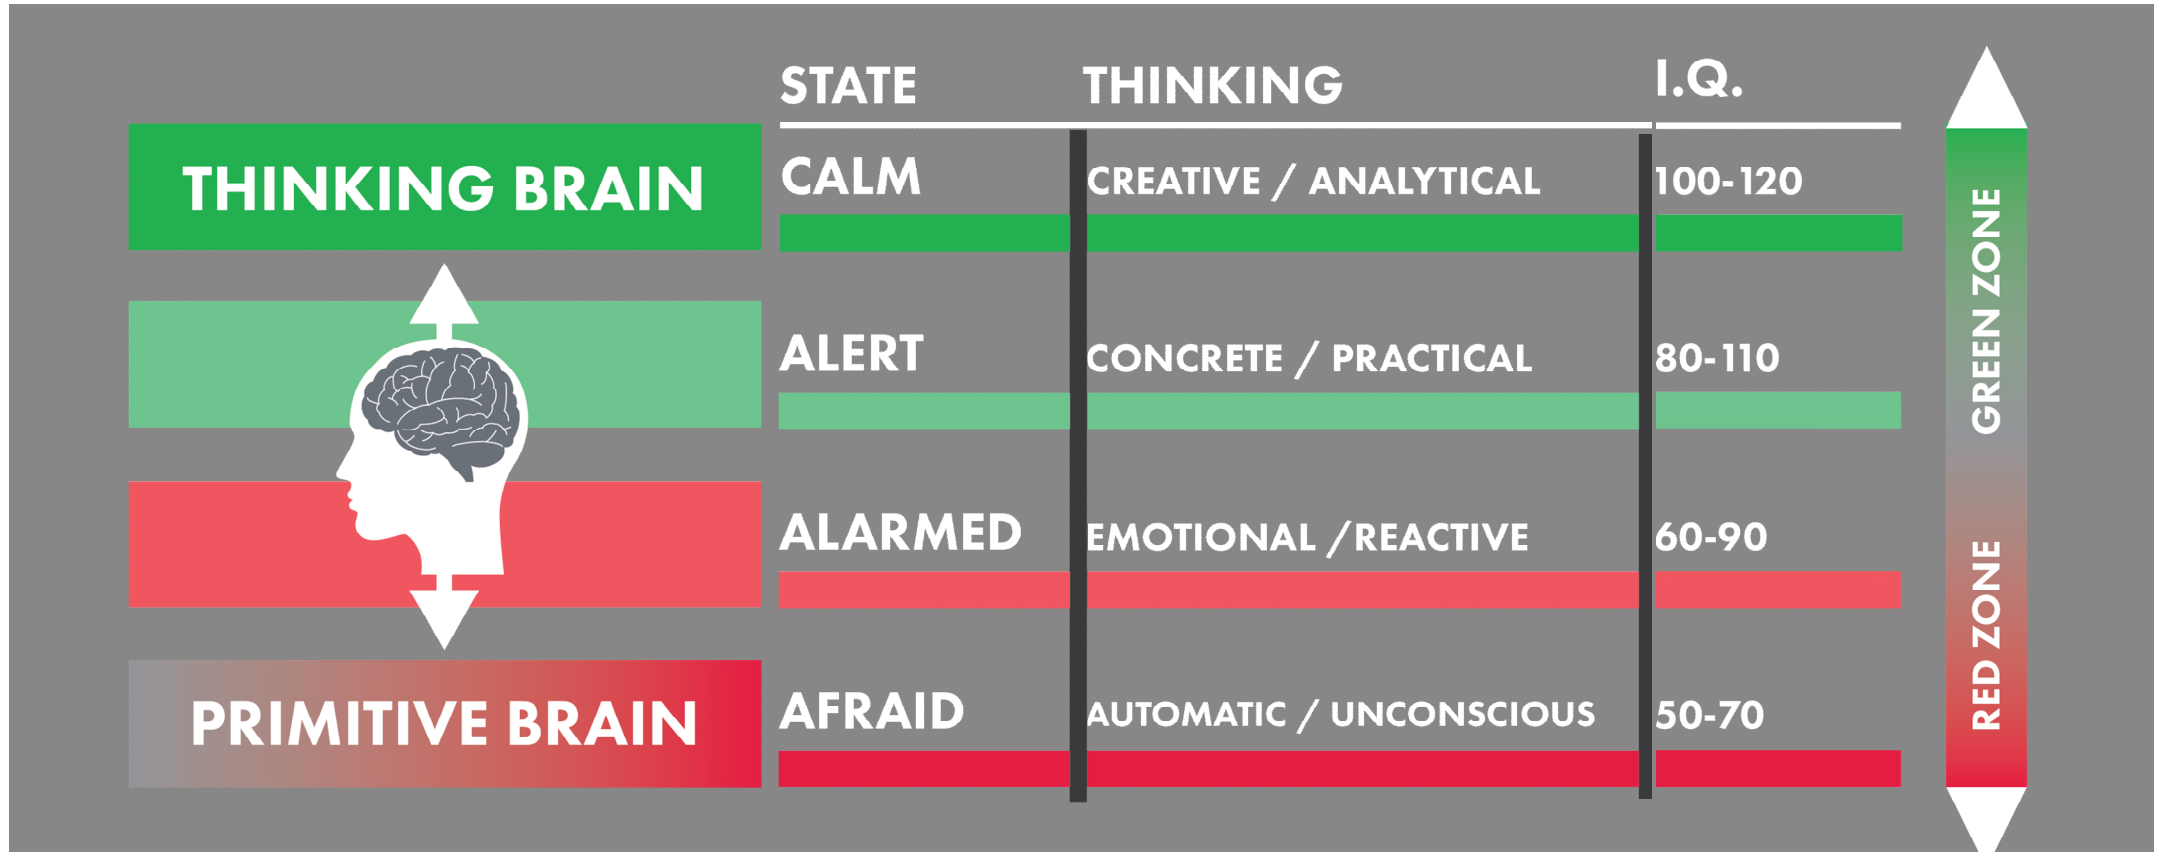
THINKING BRAIN

PRIMITIVE BRAIN

| STATE | THINKING | I.Q. |
|---|---|---|
| CALM | CREATIVE / ANALYTICAL | 100-120 |
| ALERT | CONCRETE / PRACTICAL | 80-110 |
| ALARMED | EMOTIONAL /REACTIVE | 60-90 |
| AFRAID | AUTOMATIC / UNCONSCIOUS | 50-70 |

GREEN ZONE

RED ZONE